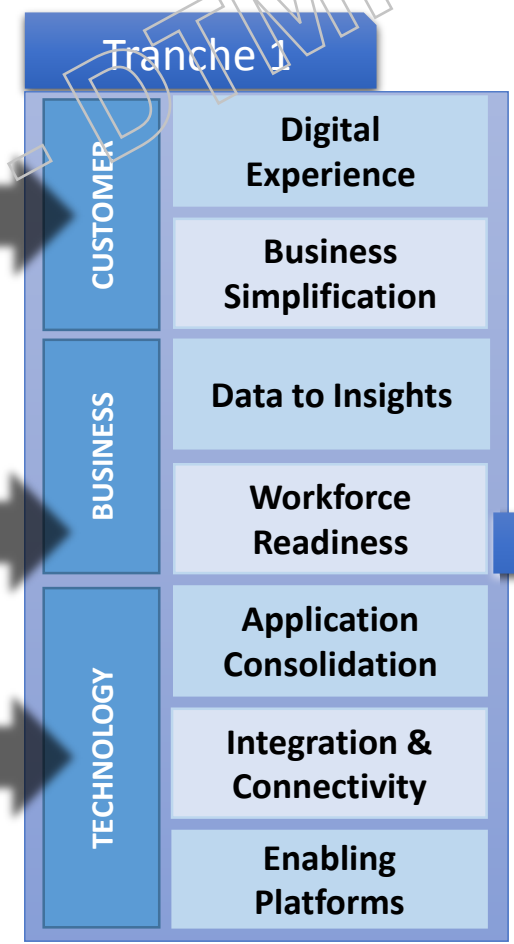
Tranche 1

- DTM

CUSTOMER

Digital Experience

Business Simplification

BUSINESS

Data to Insights

Workforce Readiness

TECHNOLOGY

Application Consolidation

Integration & Connectivity

Enabling Platforms